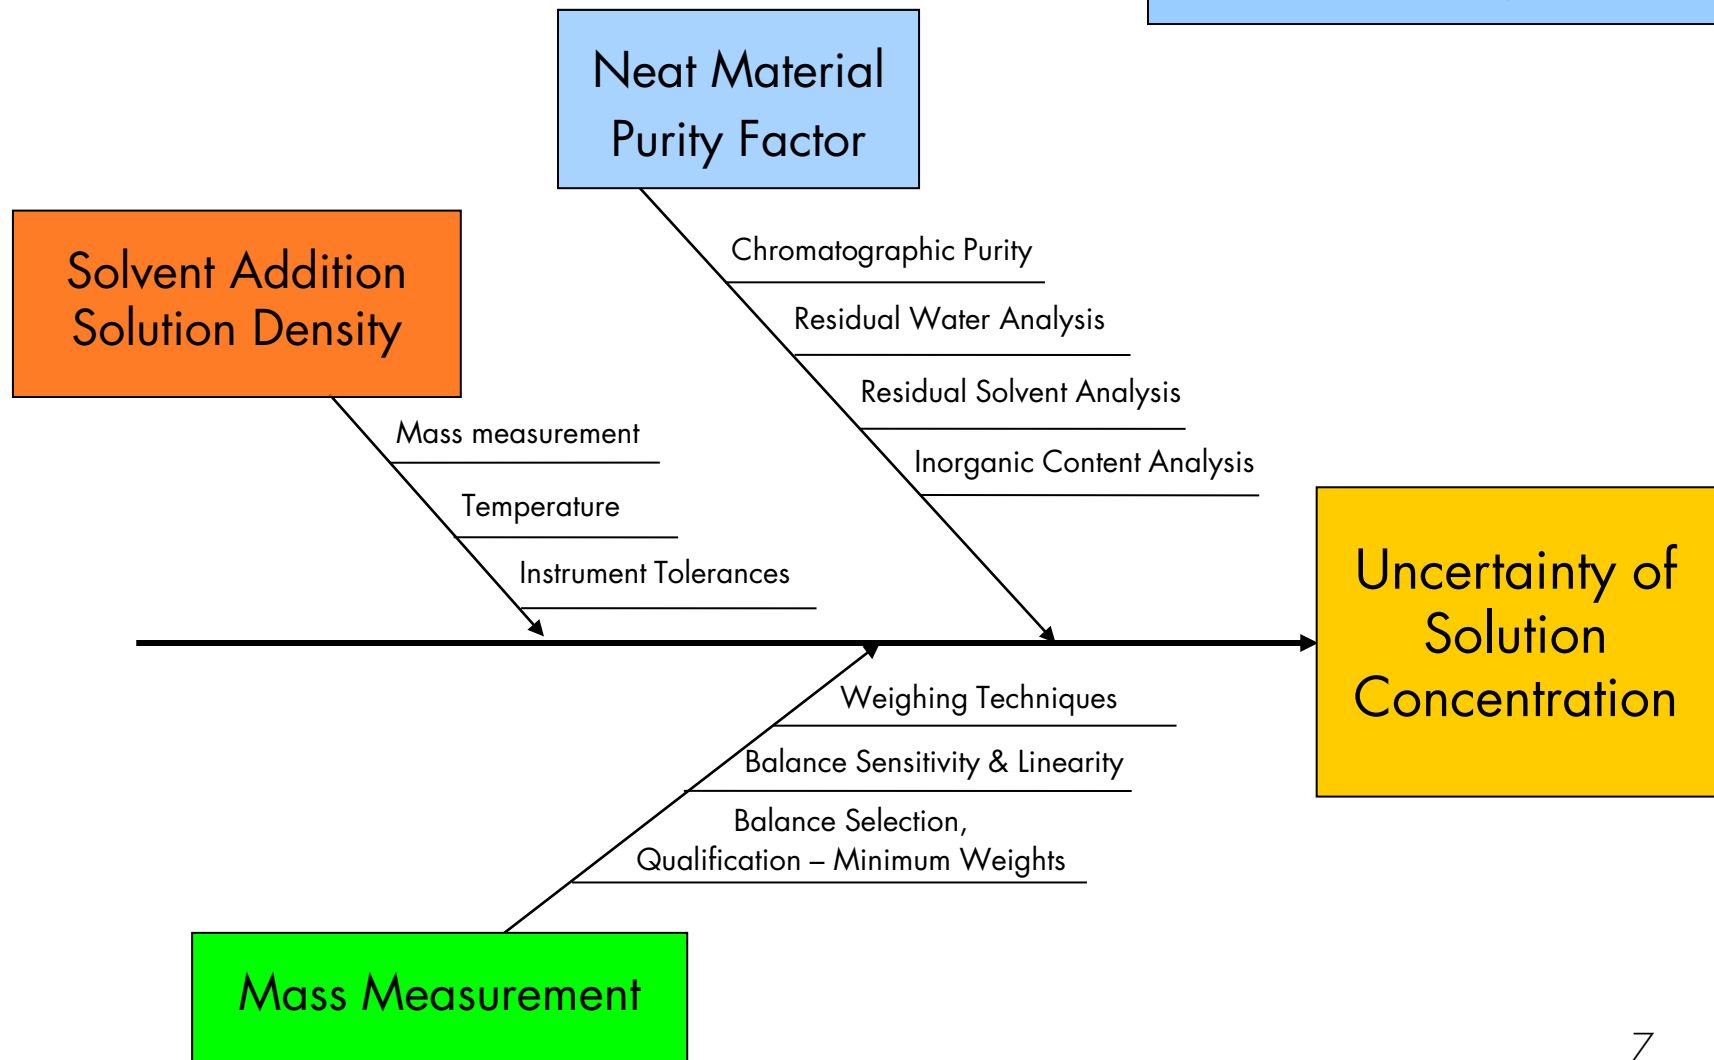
Neat Material Purity Factor

Solvent Addition Solution Density

Chromatographic Purity

Residual Water Analysis

Residual Solvent Analysis

Inorganic Content Analysis

Mass measurement

Temperature

Instrument Tolerances

Uncertainty of Solution Concentration

Weighing Techniques

Balance Sensitivity & Linearity

Balance Selection, Qualification – Minimum Weights

Mass Measurement

7